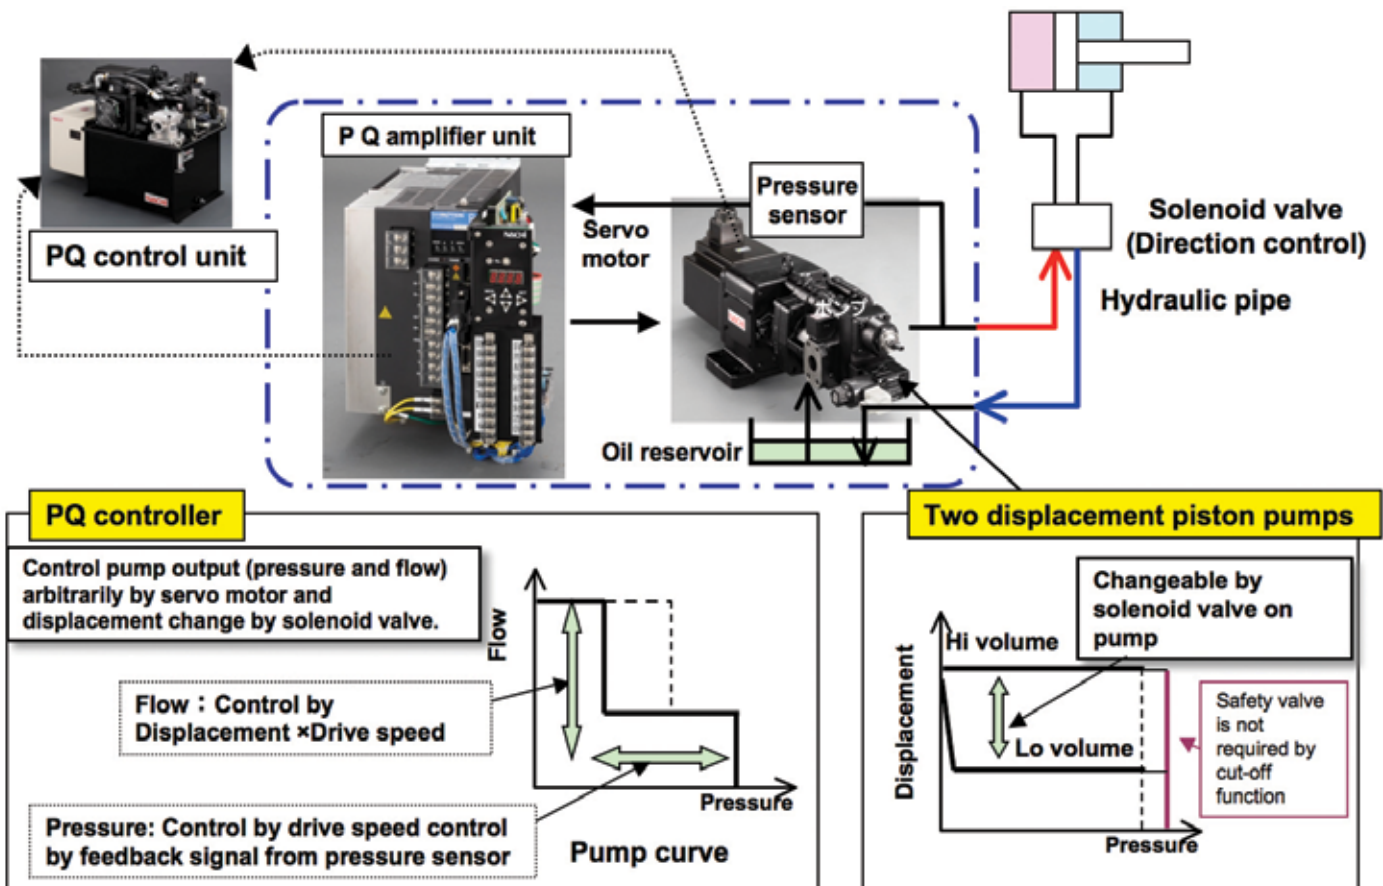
P Q amplifier unit

PQ control unit

Pressure sensor

Servo motor

ポンプ

Solenoid valve (Direction control)

Hydraulic pipe

Oil reservoir

PQ controller

Control pump output (pressure and flow) arbitrarily by servo motor and displacement change by solenoid valve.

Flow

Flow：Control by Displacement ×Drive speed

Pressure

Pressure: Control by drive speed control by feedback signal from pressure sensor

Pump curve

Two displacement piston pumps

Changeable by solenoid valve on pump

Hi volume

Displacement

Lo volume

Safety valve is not required by cut-off function

Pressure